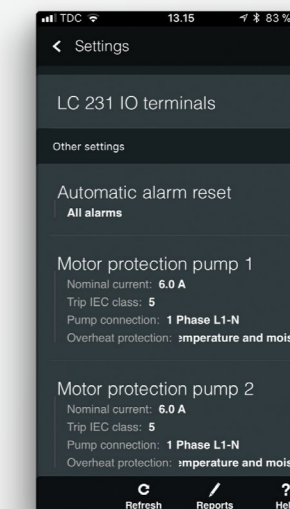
TDC 13.15 83 %

Settings

LC 231 IO terminals

Other settings

Automatic alarm reset
All alarms

Motor protection pump 1
Nominal current: 6.0 A
Trip IEC class: 5
Pump connection: 1 Phase L1-N
Overheat protection: emperature and mois

Motor protection pump 2
Nominal current: 6.0 A
Trip IEC class: 5
Pump connection: 1 Phase L1-N
Overheat protection: emperature and mois

Refresh
Reports
Hel